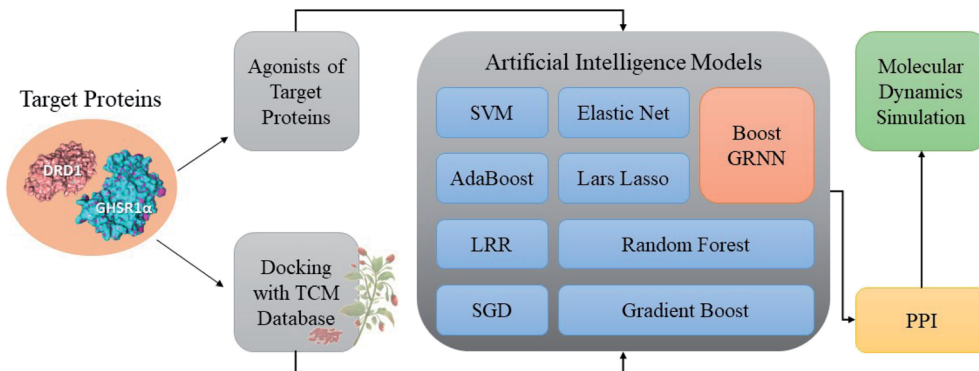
Target Proteins

DRD1

GHSR1α

Agonists of Target Proteins

Docking with TCM Database

Artificial Intelligence Models

SVM

Elastic Net

Boost GRNN

AdaBoost

Lars Lasso

LRR

Random Forest

SGD

Gradient Boost

Molecular Dynamics Simulation

PPI